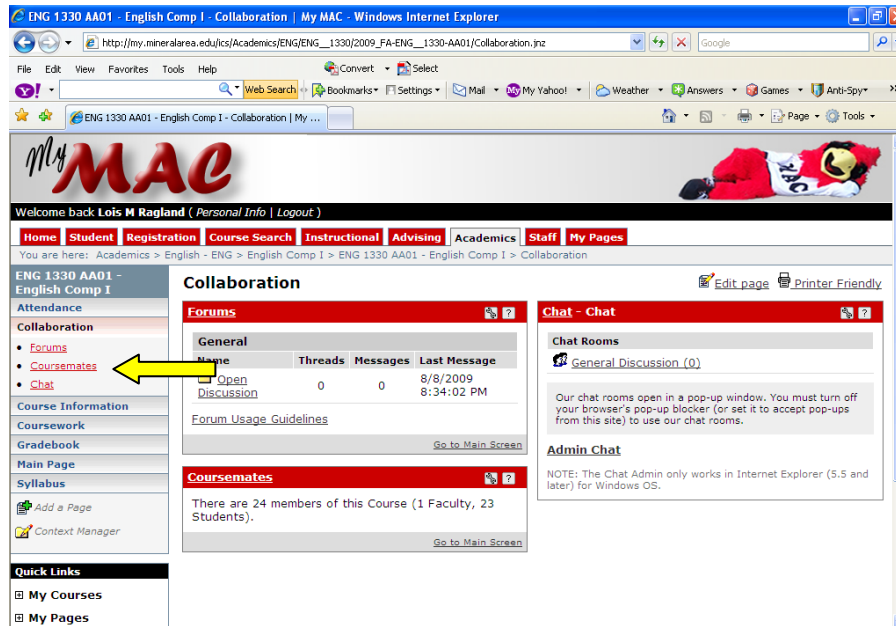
ENG 1330 AA01 - English Comp I - Collaboration | My MAC - Windows Internet Explorer

http://my.mineralarea.edu/ics/Academics/ENG/ENG__1330/2009_FA-ENG__1330-AA01/Collaboration.jnz

Google

File Edit View Favorites Tools Help

Convert Select

Web Search Bookmarks Settings Mail My Yahoo! Weather Answers Games Anti-Spy

ENG 1330 AA01 - English Comp I - Collaboration | My ...

Page Tools

My MAC

Welcome back Lois M Ragland ( Personal Info | Logout )

Home Student Registration Course Search Instructional Advising Academics Staff My Pages

You are here: Academics > English - ENG > English Comp I > ENG 1330 AA01 - English Comp I > Collaboration

ENG 1330 AA01 - English Comp I

Attendance

Collaboration

- Forums
- Coursemates
- Chat

Course Information

Coursework

Gradebook

Main Page

Syllabus

Add a Page

Context Manager

Quick Links

My Courses

My Pages

Collaboration

Edit page Printer Friendly

Forums

General

| Name | Threads | Messages | Last Message |
|---|---|---|---|
| Open Discussion | 0 | 0 | 8/8/2009 8:34:02 PM |

Forum Usage Guidelines

Go to Main Screen

Coursemates

There are 24 members of this Course (1 Faculty, 23 Students).

Go to Main Screen

Chat - Chat

Chat Rooms

General Discussion (0)

Our chat rooms open in a pop-up window. You must turn off your browser's pop-up blocker (or set it to accept pop-ups from this site) to use our chat rooms.

Admin Chat

NOTE: The Chat Admin only works in Internet Explorer (5.5 and later) for Windows OS.